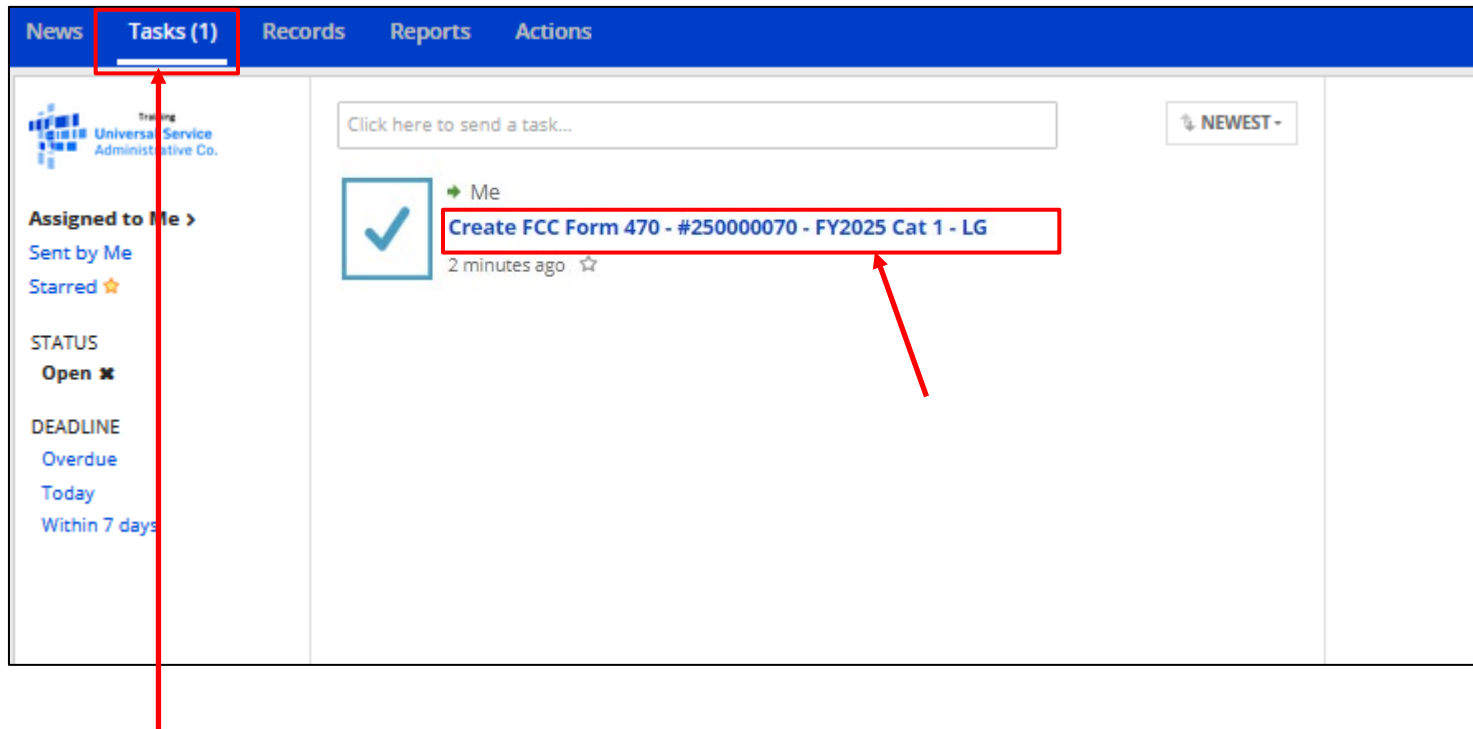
News Tasks (1) Records Reports Actions

Training
Universal Service Administrative Co.

Assigned to Me ›
Sent by Me
Starred ☆

STATUS
Open ✖

DEADLINE
Overdue
Today
Within 7 days

Click here to send a task...

NEWEST ▾

Me
Create FCC Form 470 - #250000070 - FY2025 Cat 1 - LG
2 minutes ago ☆